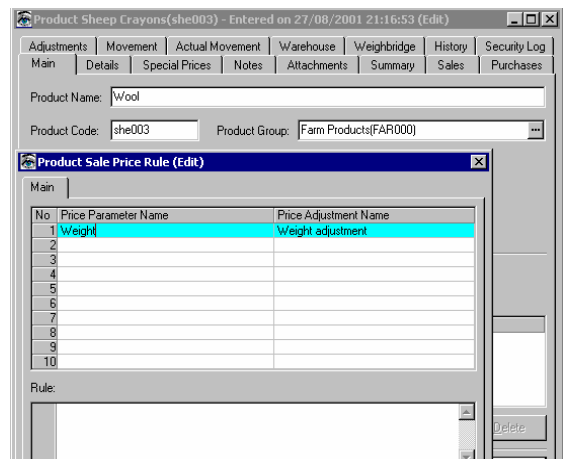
Product Sheep Crayons(she003) - Entered on 27/08/2001 21:16:53 (Edit)

Adjustments | Movement | Actual Movement | Warehouse | Weighbridge | History | Security Log
Main | Details | Special Prices | Notes | Attachments | Summary | Sales | Purchases

Product Name: Wool

Product Code: she003   Product Group: Farm Products(FAR000)

Product Sale Price Rule (Edit)

Main

| No | Price Parameter Name | Price Adjustment Name |
|---|---|---|
| 1 | Weight | Weight adjustment |
| 2 | | |
| 3 | | |
| 4 | | |
| 5 | | |
| 6 | | |
| 7 | | |
| 8 | | |
| 9 | | |
| 10 | | |

Rule:

Delete